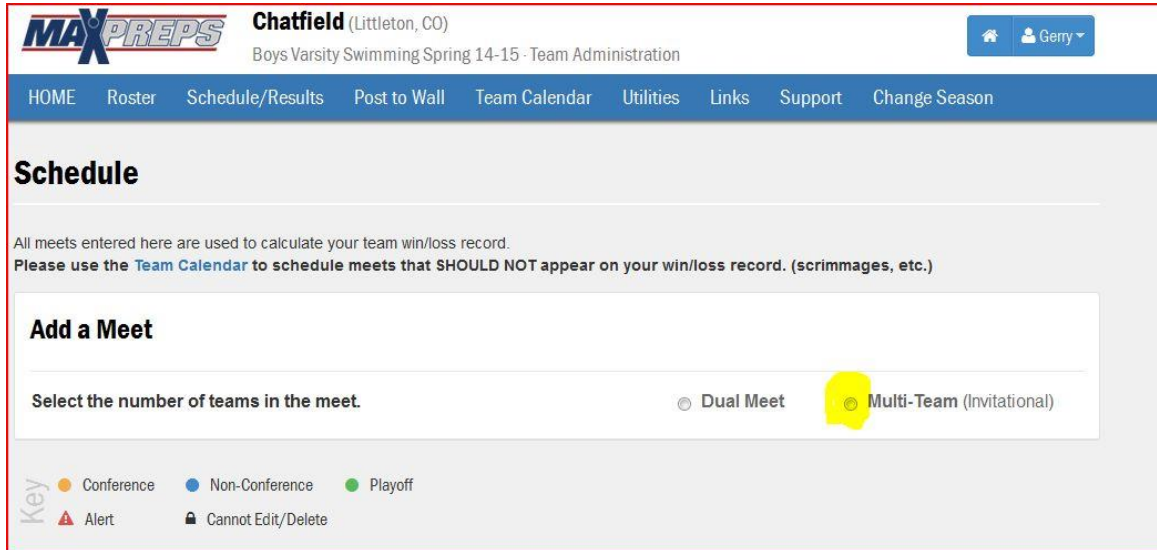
MAXPREPS

Chatfield (Littleton, CO)
Boys Varsity Swimming Spring 14-15 · Team Administration

Gerry

HOME Roster Schedule/Results Post to Wall Team Calendar Utilities Links Support Change Season

Schedule

All meets entered here are used to calculate your team win/loss record.
Please use the Team Calendar to schedule meets that SHOULD NOT appear on your win/loss record. (scrimmages, etc.)

Add a Meet

Select the number of teams in the meet.

Dual Meet

Multi-Team (Invitational)

Key

Conference Non-Conference Playoff

Alert Cannot Edit/Delete